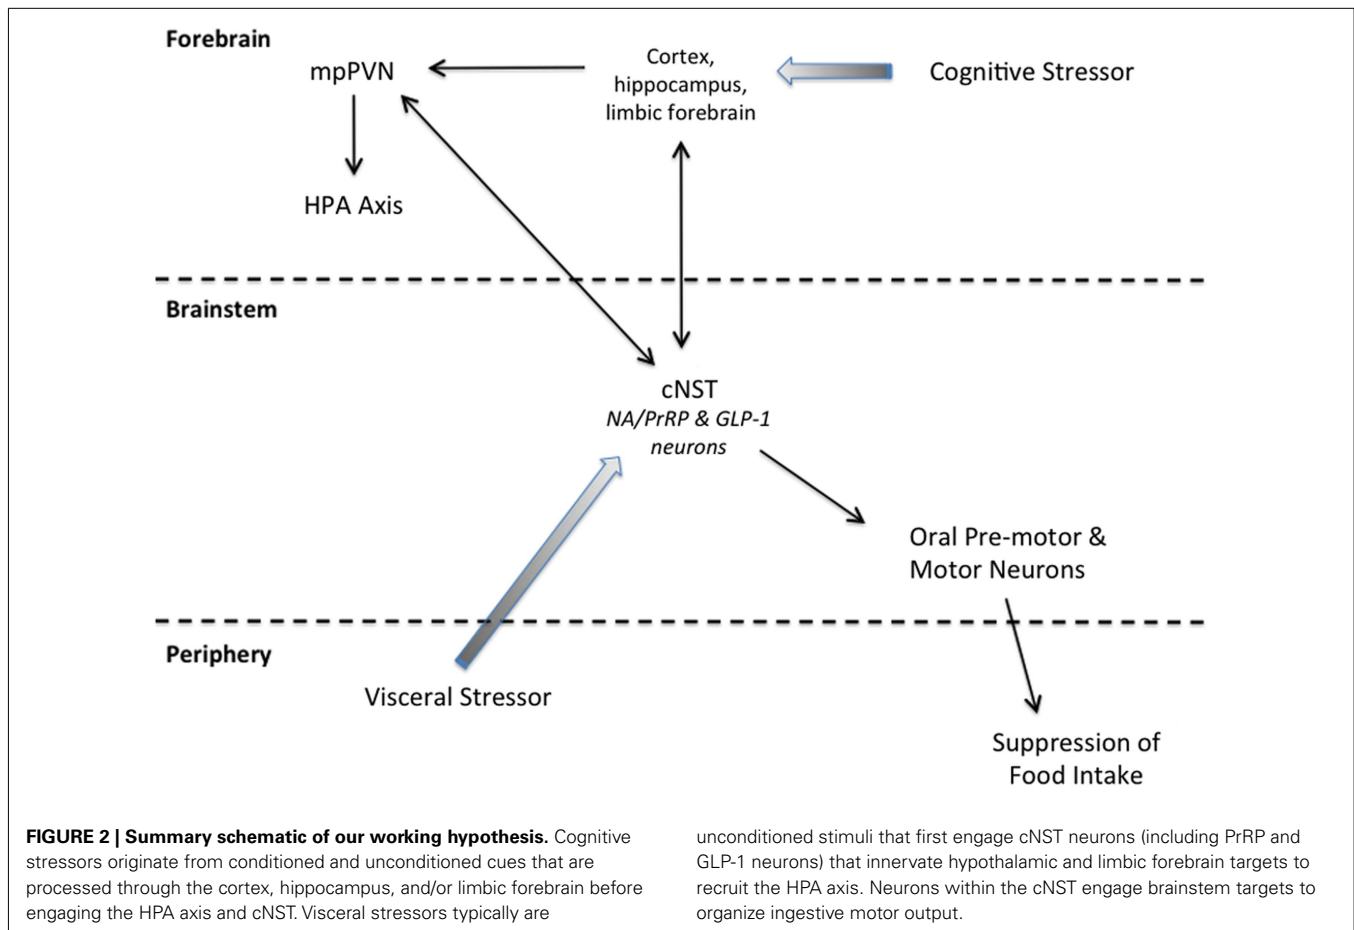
Forebrain

mpPVN

Cortex, hippocampus, limbic forebrain

Cognitive Stressor

HPA Axis

Brainstem

cNST
*NA/PrRP & GLP-1 neurons*

Oral Pre-motor & Motor Neurons

Periphery

Visceral Stressor

Suppression of Food Intake

**FIGURE 2 | Summary schematic of our working hypothesis.** Cognitive stressors originate from conditioned and unconditioned cues that are processed through the cortex, hippocampus, and/or limbic forebrain before engaging the HPA axis and cNST. Visceral stressors typically are unconditioned stimuli that first engage cNST neurons (including PrRP and GLP-1 neurons) that innervate hypothalamic and limbic forebrain targets to recruit the HPA axis. Neurons within the cNST engage brainstem targets to organize ingestive motor output.